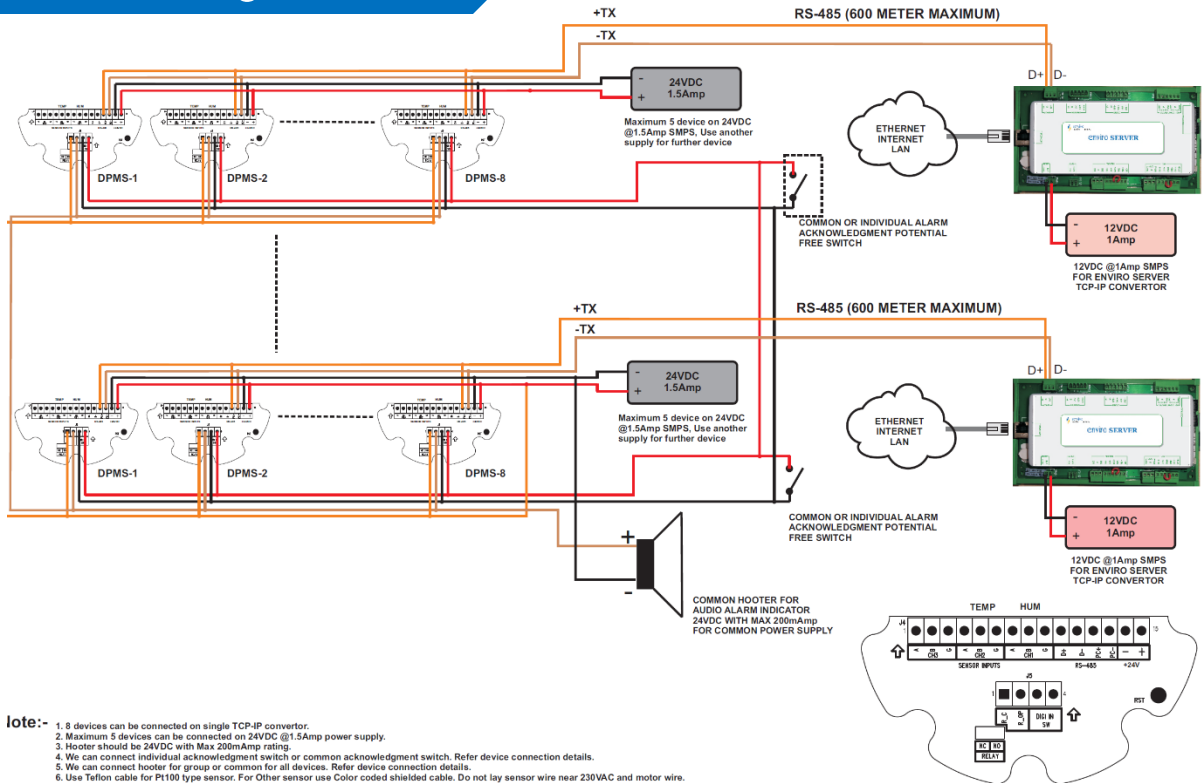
+TX
RS-485 (600 METER MAXIMUM)
-TX
24VDC
1.5Amp
-
+
Maximum 5 device on 24VDC @1.5Amp SMPS, Use another supply for further device
D+ D-
ETHERNET
INTERNET
LAN
ENVIRO SERVER
DPMS-1
DPMS-2
DPMS-8
COMMON OR INDIVIDUAL ALARM ACKNOWLEDGMENT POTENTIAL FREE SWITCH
-
+
12VDC
1Amp
12VDC @1Amp SMPS FOR ENVIRO SERVER TCP-IP CONVERTOR

+TX
RS-485 (600 METER MAXIMUM)
-TX
-
+
24VDC
1.5Amp
Maximum 5 device on 24VDC @1.5Amp SMPS, Use another supply for further device
D+ D-
ETHERNET
INTERNET
LAN
ENVIRO SERVER
DPMS-1
DPMS-2
DPMS-8
COMMON OR INDIVIDUAL ALARM ACKNOWLEDGMENT POTENTIAL FREE SWITCH
-
+
12VDC
1Amp
12VDC @1Amp SMPS FOR ENVIRO SERVER TCP-IP CONVERTOR
+
-
COMMON HOOTER FOR AUDIO ALARM INDICATOR 24VDC WITH MAX 200mAmp FOR COMMON POWER SUPPLY

TEMP HUM
J4
15
CH3
CH2
CH1
SENSOR INPUTS
RS-485
+24V
J5
1
4
DIGI IN SW
RST
NC NO
RELAY

lote:- 1. 8 devices can be connected on single TCP-IP convertor.
2. Maximum 5 devices can be connected on 24VDC @1.5Amp power supply.
3. Hooter should be 24VDC with Max 200mAmp rating.
4. We can connect individual acknowledgment switch or common acknowledgment switch. Refer device connection details.
5. We can connect hooter for group or common for all devices. Refer device connection details.
6. Use Teflon cable for Pt100 type sensor. For Other sensor use Color coded shielded cable. Do not lay sensor wire near 230VAC and motor wire.